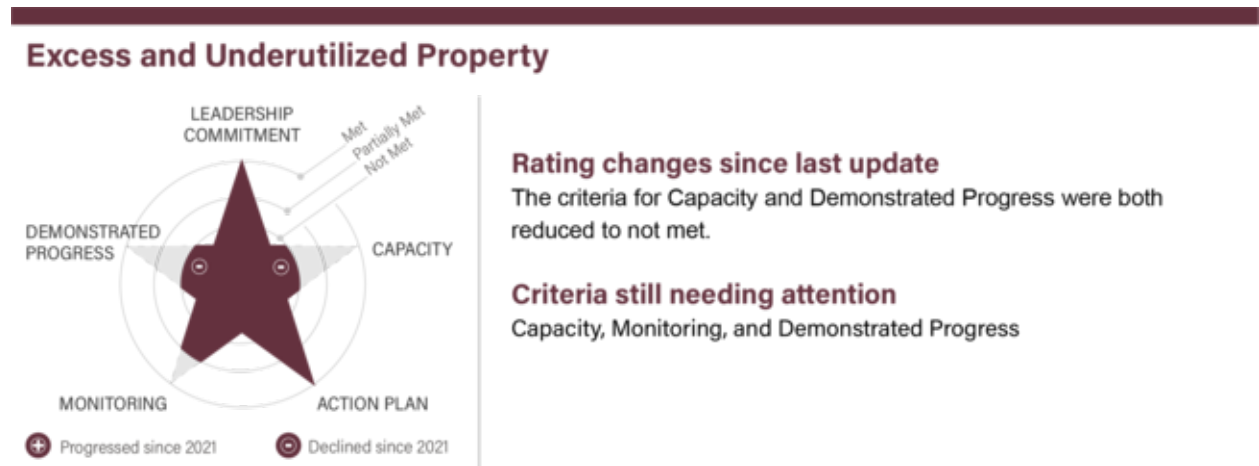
Excess and Underutilized Property

LEADERSHIP COMMITMENT

Met
Partially Met
Not Met

DEMONSTRATED PROGRESS

CAPACITY

MONITORING

ACTION PLAN

Progressed since 2021

Declined since 2021

Rating changes since last update
The criteria for Capacity and Demonstrated Progress were both reduced to not met.

Criteria still needing attention
Capacity, Monitoring, and Demonstrated Progress